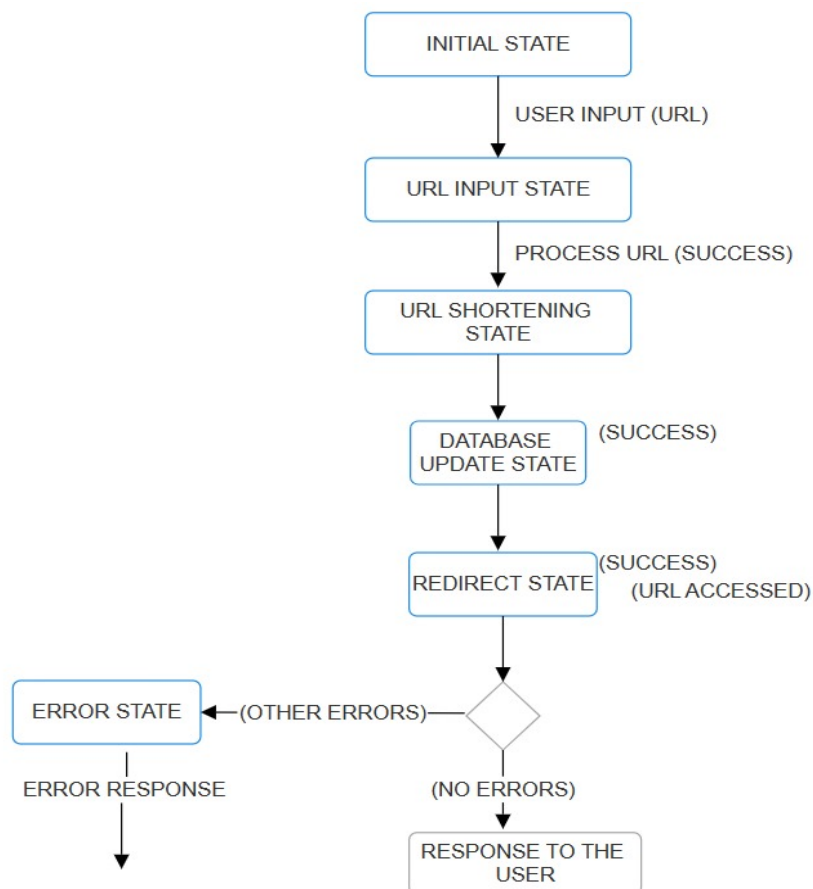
INITIAL STATE

USER INPUT (URL)

URL INPUT STATE

PROCESS URL (SUCCESS)

URL SHORTENING STATE

DATABASE UPDATE STATE

(SUCCESS)

REDIRECT STATE

(SUCCESS)
(URL ACCESSED)

ERROR STATE

(OTHER ERRORS)

ERROR RESPONSE

(NO ERRORS)

RESPONSE TO THE USER